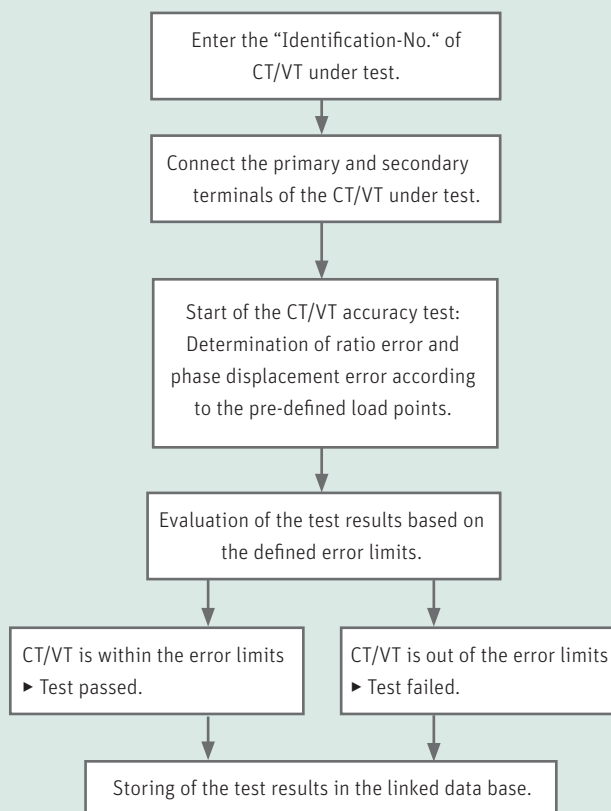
Enter the “Identification-No.“ of CT/VT under test.

Connect the primary and secondary terminals of the CT/VT under test.

Start of the CT/VT accuracy test: Determination of ratio error and phase displacement error according to the pre-defined load points.

Evaluation of the test results based on the defined error limits.

CT/VT is within the error limits
► Test passed.

CT/VT is out of the error limits
► Test failed.

Storing of the test results in the linked data base.